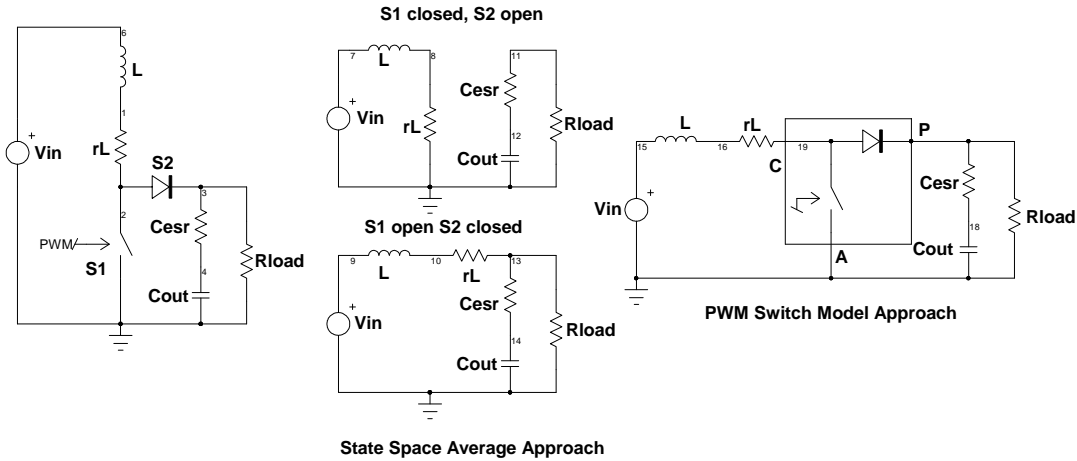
6
L
1
+
Vin
rL
S2
3
2
PWM
Cesr
S1
Rload
4
Cout

S1 closed, S2 open
7
L
8
11
+
Vin
Cesr
rL
Rload
12
Cout

S1 open S2 closed
9
L
10
rL
13
+
Vin
Cesr
Rload
14
Cout

State Space Average Approach

L
rL
P
15
16
C
19
+
Vin
Cesr
Rload
18
Cout
A

PWM Switch Model Approach